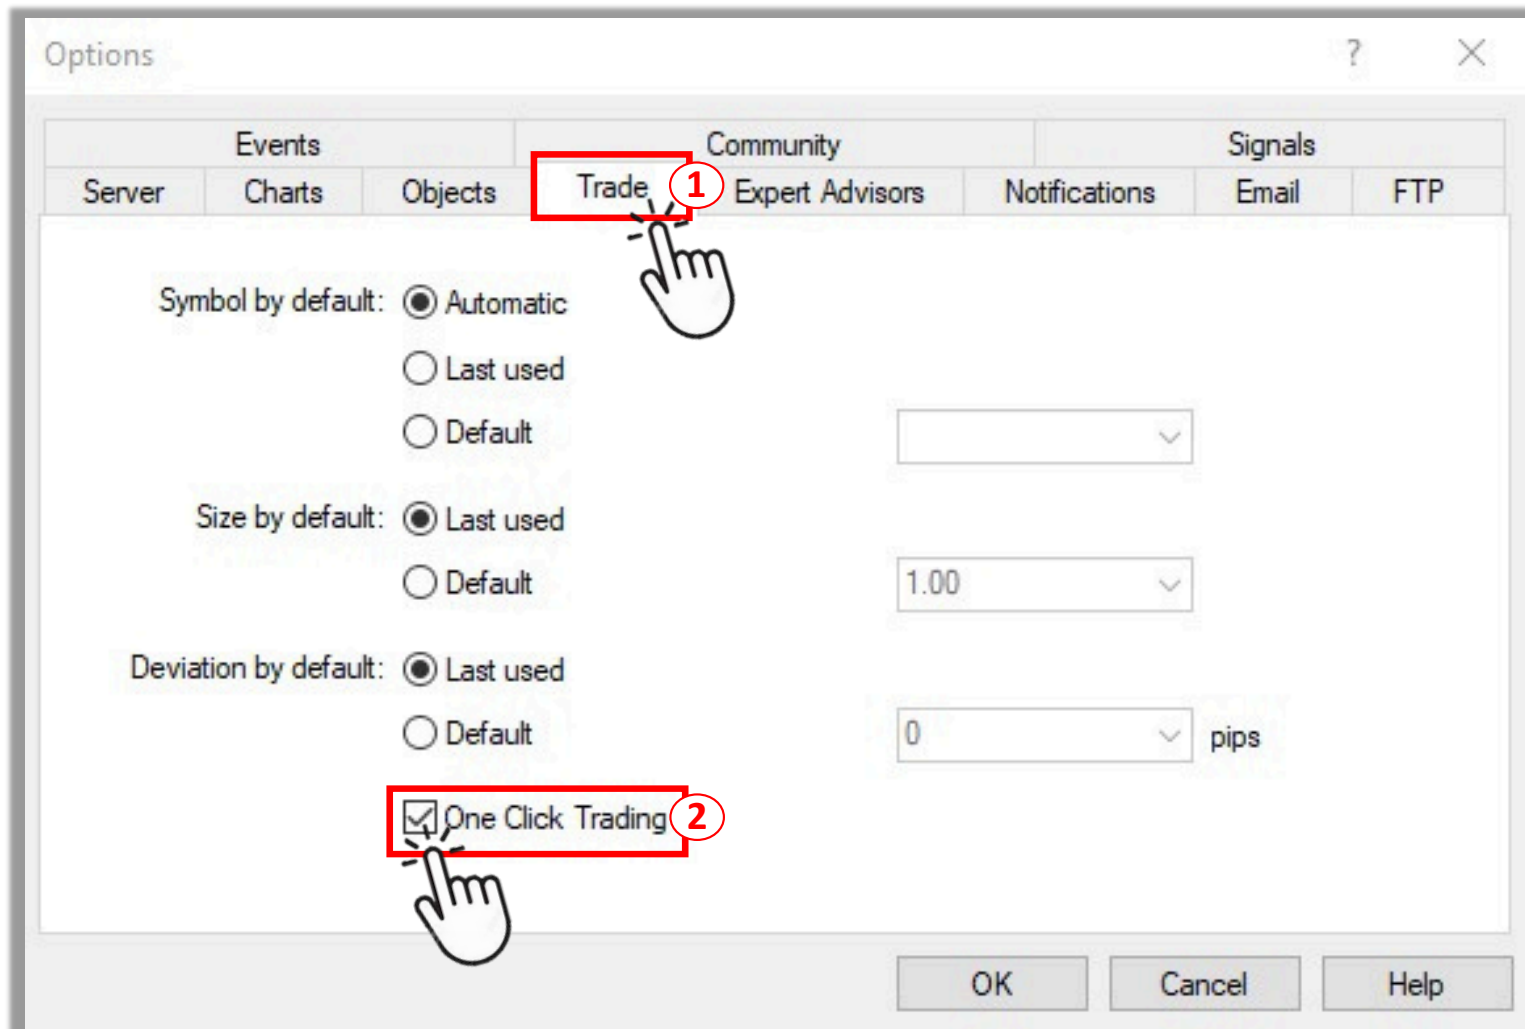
Options

?

Events

Community

Signals

Server

Charts

Objects

Trade

1

Expert Advisors

Notifications

Email

FTP

Symbol by default: Automatic

Last used

Default

Size by default: Last used

Default

1.00

Deviation by default: Last used

Default

0

pips

One Click Trading

2

OK

Cancel

Help